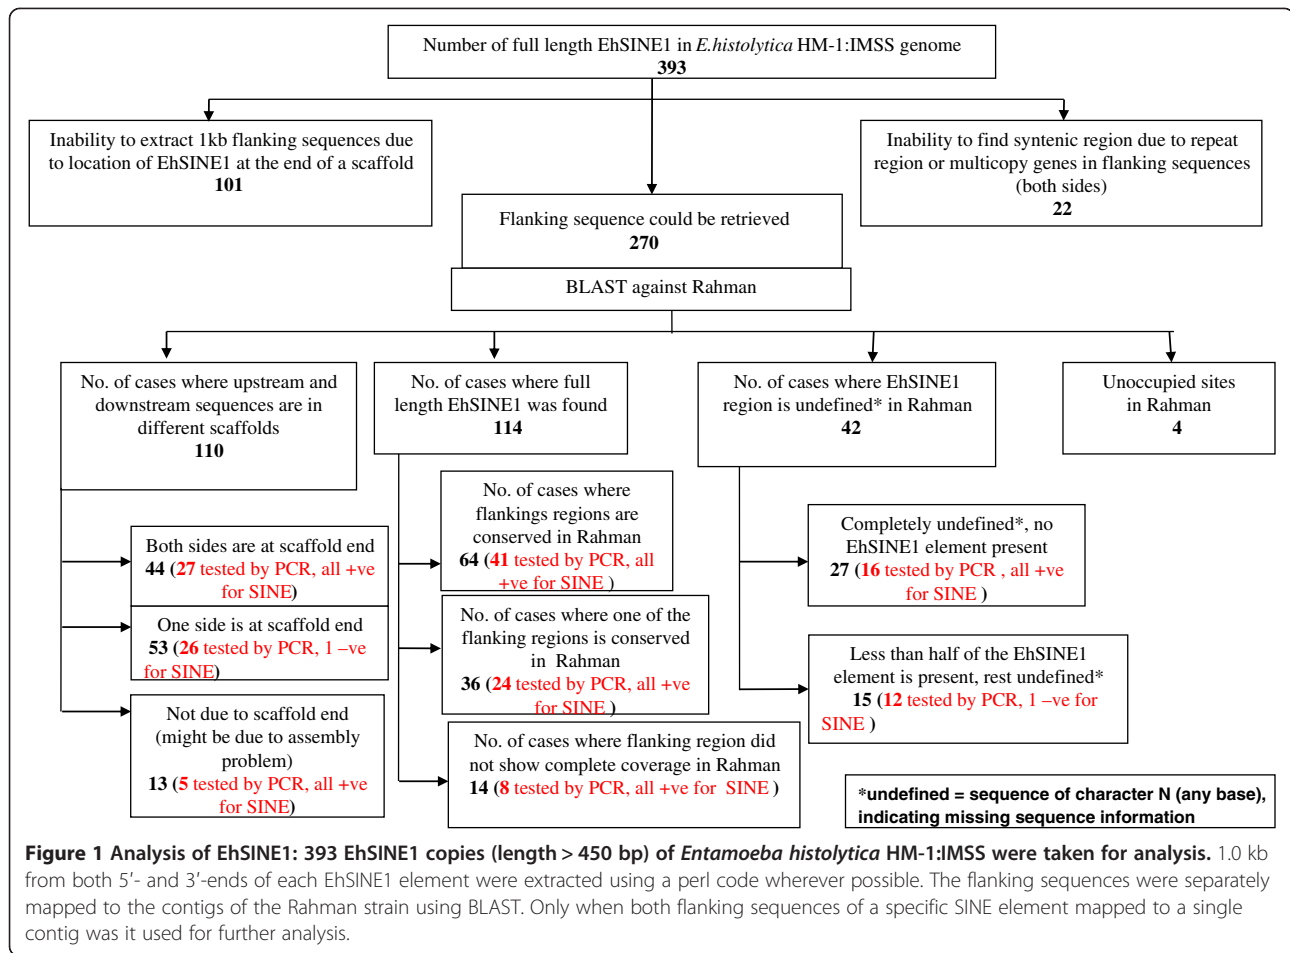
Number of full length EhSINE1 in *E.histolytica* HM-1:IMSS genome
**393**

Inability to extract 1kb flanking sequences due to location of EhSINE1 at the end of a scaffold
**101**

Inability to find syntenic region due to repeat region or multicopy genes in flanking sequences (both sides)
**22**

Flanking sequence could be retrieved
**270**

BLAST against Rahman

No. of cases where upstream and downstream sequences are in different scaffolds
**110**

No. of cases where full length EhSINE1 was found
**114**

No. of cases where EhSINE1 region is undefined* in Rahman
**42**

Unoccupied sites in Rahman
**4**

Both sides are at scaffold end
**44** (**27** tested by PCR, all +ve for SINE)

One side is at scaffold end
**53** (**26** tested by PCR, 1 –ve for SINE)

Not due to scaffold end (might be due to assembly problem)
**13** (**5** tested by PCR, all +ve for SINE)

No. of cases where flankings regions are conserved in Rahman
**64** (**41** tested by PCR, all +ve for SINE )

No. of cases where one of the flanking regions is conserved in Rahman
**36** (**24** tested by PCR, all +ve for SINE )

No. of cases where flanking region did not show complete coverage in Rahman
**14** (**8** tested by PCR, all +ve for SINE )

Completely undefined*, no EhSINE1 element present
**27** (**16** tested by PCR , all +ve for SINE )

Less than half of the EhSINE1 element is present, rest undefined*
**15** (**12** tested by PCR, 1 –ve for SINE )

**\*undefined = sequence of character N (any base), indicating missing sequence information**

**Figure 1 Analysis of EhSINE1: 393 EhSINE1 copies (length > 450 bp) of *Entamoeba histolytica* HM-1:IMSS were taken for analysis.** 1.0 kb from both 5′- and 3′-ends of each EhSINE1 element were extracted using a perl code wherever possible. The flanking sequences were separately mapped to the contigs of the Rahman strain using BLAST. Only when both flanking sequences of a specific SINE element mapped to a single contig was it used for further analysis.